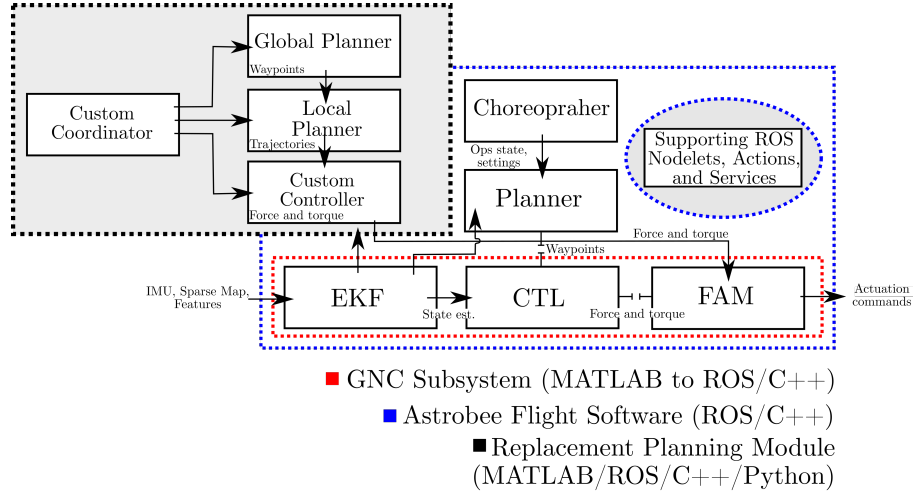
Global Planner

Waypoints

Custom Coordinator

Local Planner

Trajectories

Custom Controller

Force and torque

Choreopraher

Ops state, settings

Planner

Supporting ROS Nodelets, Actions, and Services

Waypoints

Force and torque

IMU, Sparse Map, Features

EKF

CTL

FAM

State est.

Force and torque

Actuation commands

GNC Subsystem (MATLAB to ROS/C++)

Astrobee Flight Software (ROS/C++)

Replacement Planning Module (MATLAB/ROS/C++/Python)